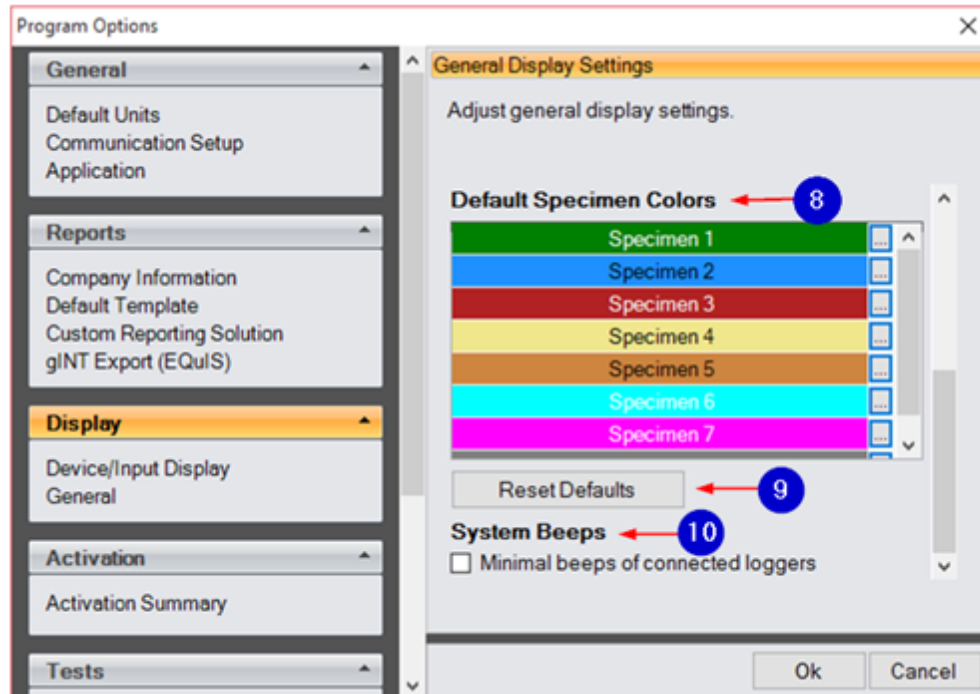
Program Options

General

Default Units
Communication Setup
Application

Reports

Company Information
Default Template
Custom Reporting Solution
gINT Export (EQuIS)

Display

Device/Input Display
General

Activation

Activation Summary

Tests

General Display Settings

Adjust general display settings.

Default Specimen Colors 8

Specimen 1 ...
Specimen 2 ...
Specimen 3 ...
Specimen 4 ...
Specimen 5 ...
Specimen 6 ...
Specimen 7 ...

Reset Defaults 9

System Beeps 10

Minimal beeps of connected loggers

Ok Cancel